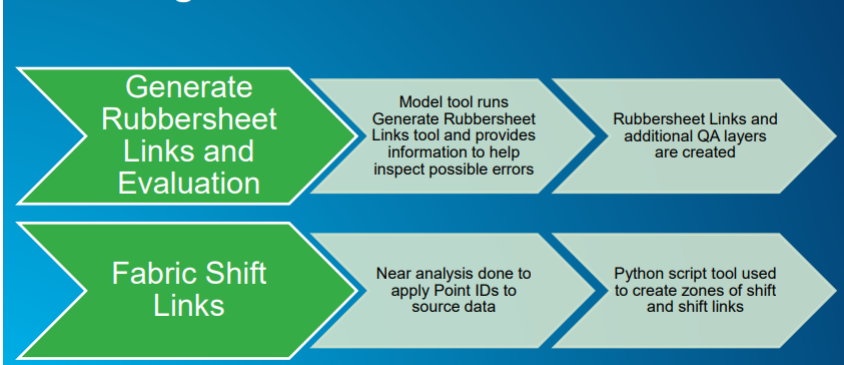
Generate Rubbersheet Links and Evaluation

Model tool runs Generate Rubbersheet Links tool and provides information to help inspect possible errors

Rubbersheet Links and additional QA layers are created

Fabric Shift Links

Near analysis done to apply Point IDs to source data

Python script tool used to create zones of shift and shift links